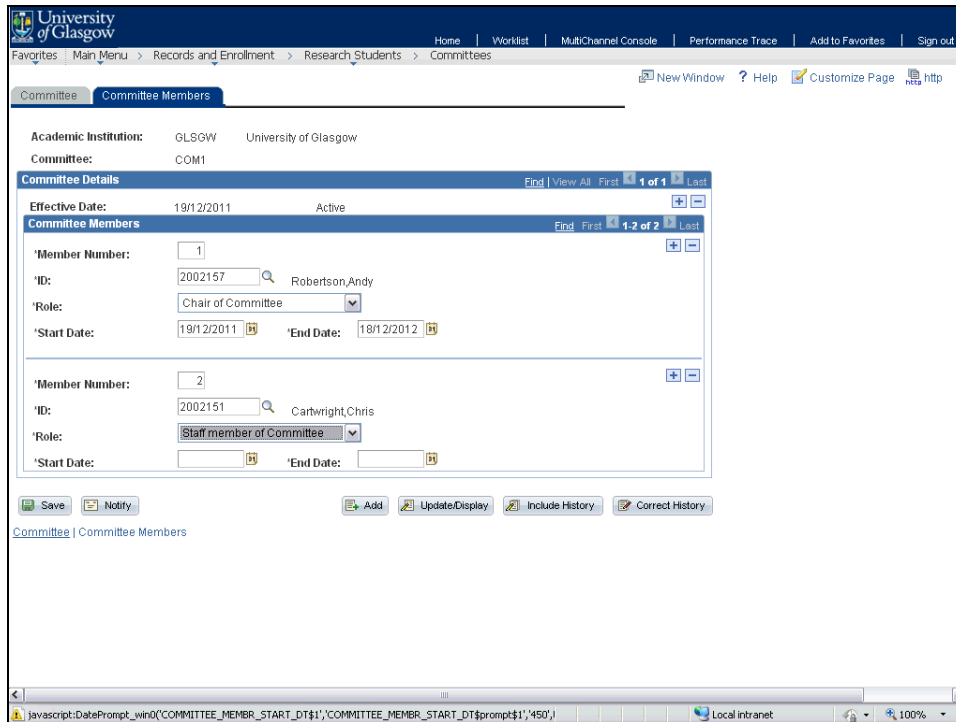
University of Glasgow

Home | Worklist | MultiChannel Console | Performance Trace | Add to Favorites | Sign out

Favorites | Main Menu > Records and Enrollment > Research Students > Committees

New Window ? Help Customize Page http

Committee | Committee Members

Academic Institution: GLSGW University of Glasgow

Committee: COM1

Committee Details Find | View All First 1 of 1 Last

Effective Date: 19/12/2011 Active

Committee Members Find First 1-2 of 2 Last

*Member Number: 1

*ID: 2002157 Robertson,Andy

*Role: Chair of Committee

*Start Date: 19/12/2011 *End Date: 18/12/2012

*Member Number: 2

*ID: 2002151 Cartwright,Chris

*Role: Staff member of Committee

*Start Date: *End Date:

Save | Notify | Add | Update/Display | Include History | Correct History

Committee | Committee Members

javascript:DatePrompt_win0('COMMITTEE_MEMBR_START_DT$1','COMMITTEE_MEMBR_START_DT$prompt$1','450',|

Local intranet 100%